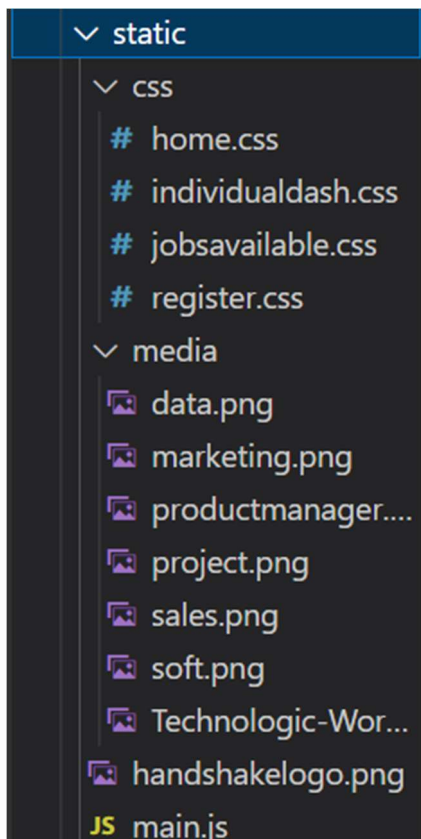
static
css
# home.css
# individualdash.css
# jobsavailable.css
# register.css
media
data.png
marketing.png
productmanager....
project.png
sales.png
soft.png
Technologic-Wor...
handshakelogo.png
JS main.js